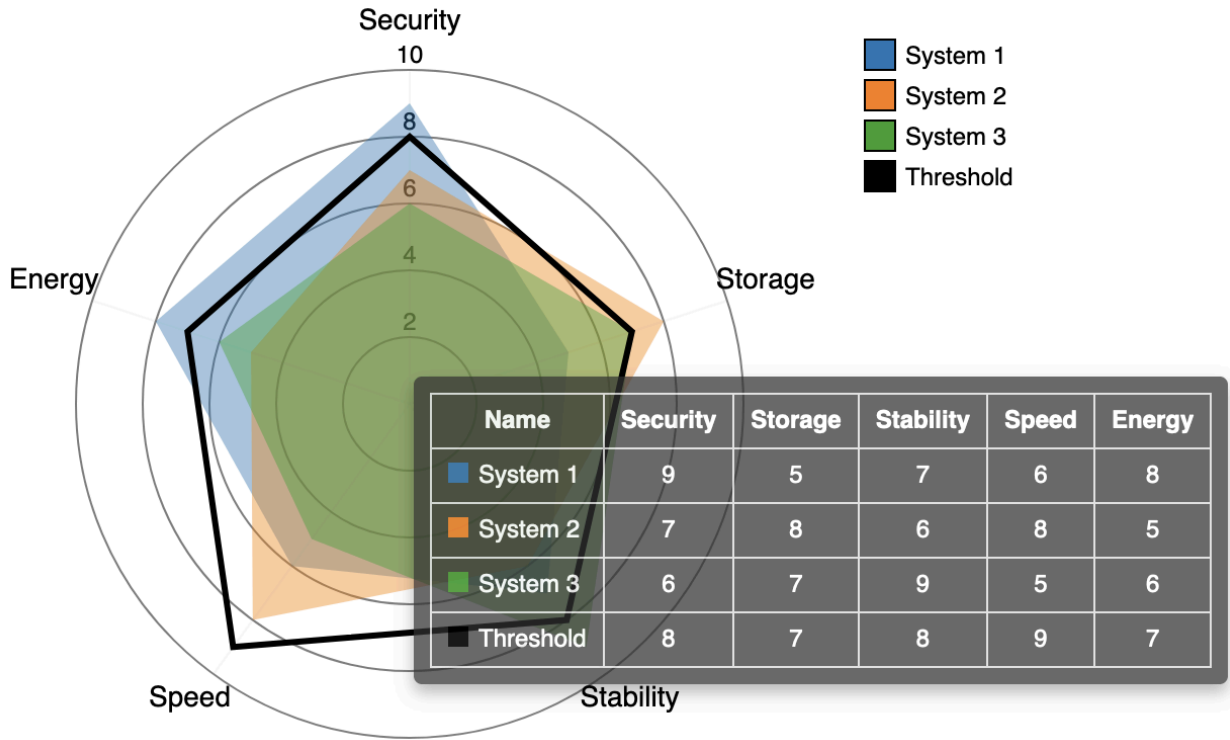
Security
10
8
6
4
2
Storage
Energy
Speed
Stability

System 1
System 2
System 3
Threshold

| Name | Security | Storage | Stability | Speed | Energy |
|---|---|---|---|---|---|
| System 1 | 9 | 5 | 7 | 6 | 8 |
| System 2 | 7 | 8 | 6 | 8 | 5 |
| System 3 | 6 | 7 | 9 | 5 | 6 |
| Threshold | 8 | 7 | 8 | 9 | 7 |